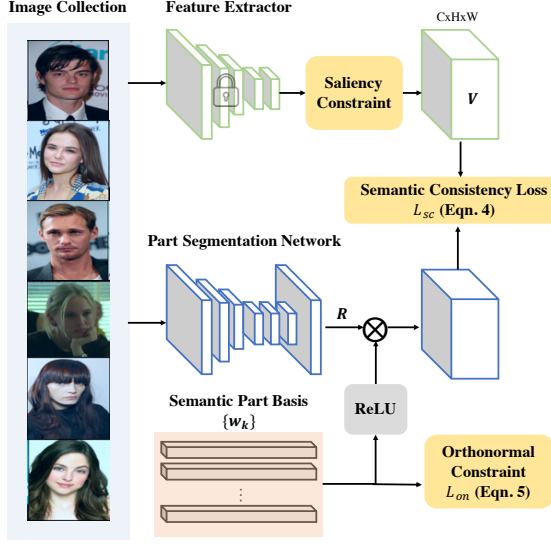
Image Collection

Feature Extractor

CxHxW

Saliency Constraint

$V$

Semantic Consistency Loss $L_{sc}$ (Eqn. 4)

Part Segmentation Network

$R$

$\otimes$

Semantic Part Basis $\{w_k\}$

ReLU

Orthonormal Constraint $L_{on}$ (Eqn. 5)